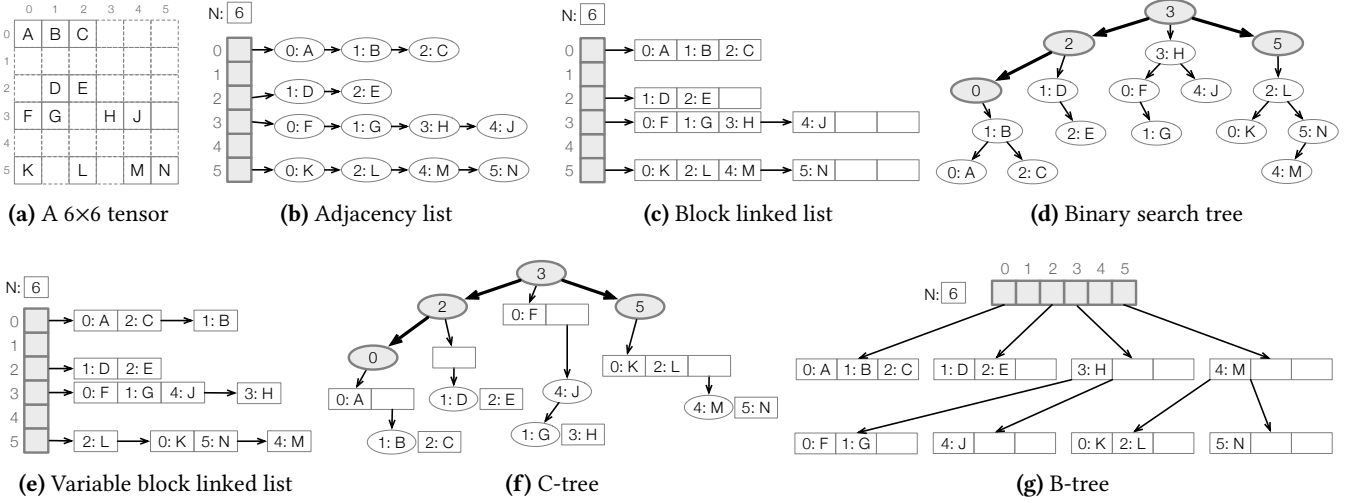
0 1 2 3 4 5

| | 0 | 1 | 2 | 3 | 4 | 5 |
|---|---|---|---|---|---|---|
| 0 | A | B | C | | | |
| 1 | | | | | | |
| 2 | | D | E | | | |
| 3 | F | G | | H | J | |
| 4 | | | | | | |
| 5 | K | | L | | M | N |

(a) A 6×6 tensor

N: 6
0 → 0: A → 1: B → 2: C
1
2 → 1: D → 2: E
3 → 0: F → 1: G → 3: H → 4: J
4
5 → 0: K → 2: L → 4: M → 5: N

(b) Adjacency list

N: 6
0 → 0: A | 1: B | 2: C
1
2 → 1: D | 2: E
3 → 0: F | 1: G | 3: H → 4: J
4
5 → 0: K | 2: L | 4: M → 5: N

(c) Block linked list

3
2 3: H 5
0 1: D 0: F 4: J 2: L
1: B 2: E 1: G 0: K 5: N
0: A 2: C 4: M

(d) Binary search tree

N: 6
0 → 0: A | 2: C → 1: B
1
2 → 1: D | 2: E
3 → 0: F | 1: G | 4: J → 3: H
4
5 → 2: L → 0: K | 5: N → 4: M

(e) Variable block linked list

3
2 0: F 5
0 0: K | 2: L
0: A 1: D | 2: E 4: J 4: M | 5: N
1: B | 2: C 1: G | 3: H

(f) C-tree

0 1 2 3 4 5
N: 6
0: A | 1: B | 2: C   1: D | 2: E   3: H   4: M
0: F | 1: G   4: J   0: K | 2: L   5: N

(g) B-tree